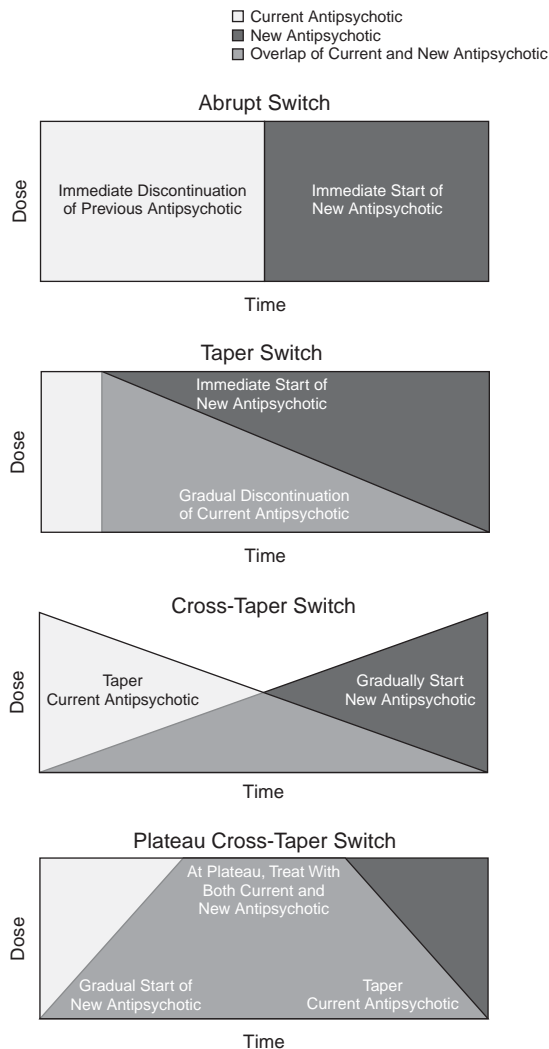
□ Current Antipsychotic
■ New Antipsychotic
■ Overlap of Current and New Antipsychotic

Abrupt Switch

Dose

Immediate Discontinuation of Previous Antipsychotic

Immediate Start of New Antipsychotic

Time

Taper Switch

Dose

Immediate Start of New Antipsychotic

Gradual Discontinuation of Current Antipsychotic

Time

Cross-Taper Switch

Dose

Taper Current Antipsychotic

Gradually Start New Antipsychotic

Time

Plateau Cross-Taper Switch

Dose

At Plateau, Treat With Both Current and New Antipsychotic

Gradual Start of New Antipsychotic

Taper Current Antipsychotic

Time